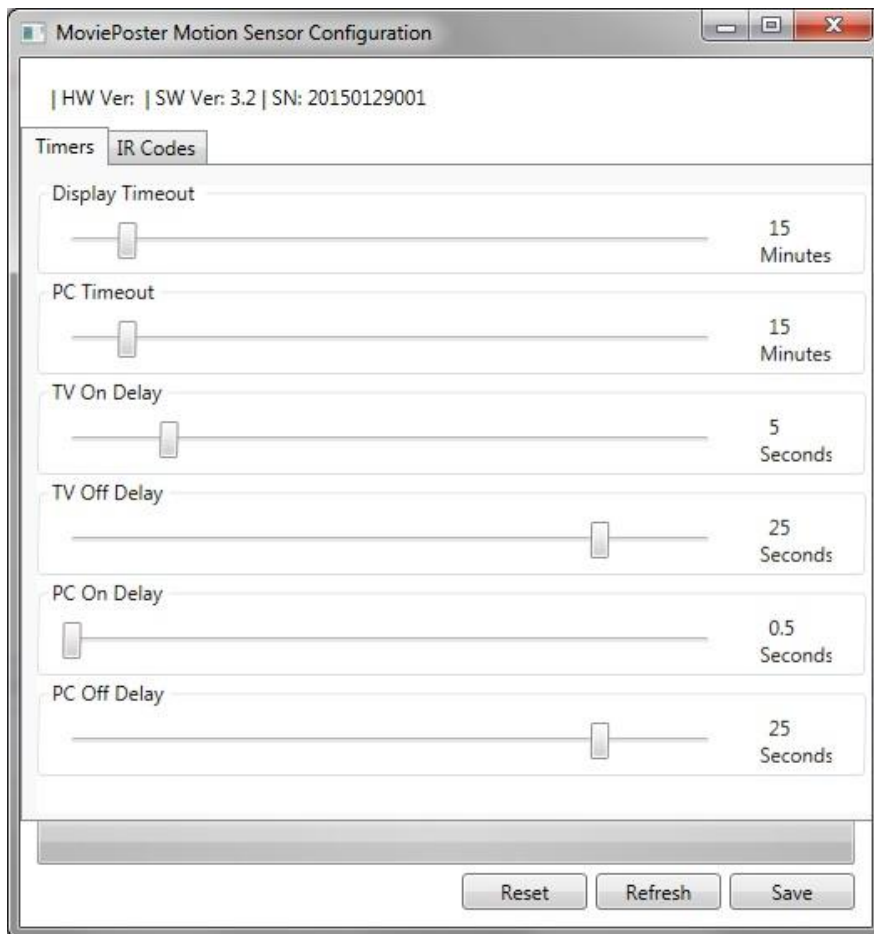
MoviePoster Motion Sensor Configuration

| HW Ver: | SW Ver: 3.2 | SN: 20150129001

Timers | IR Codes

Display Timeout
15 Minutes

PC Timeout
15 Minutes

TV On Delay
5 Seconds

TV Off Delay
25 Seconds

PC On Delay
0.5 Seconds

PC Off Delay
25 Seconds

Reset | Refresh | Save